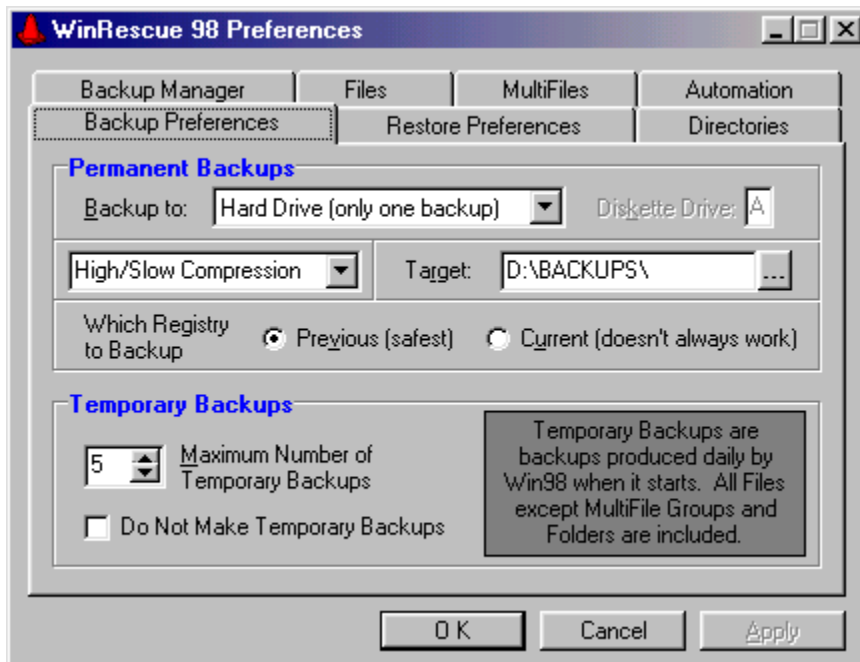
WinRescue 98 Preferences

Backup Manager
Files
MultiFiles
Automation
Backup Preferences
Restore Preferences
Directories

Permanent Backups
Backup to: Hard Drive (only one backup)
Diskette Drive: A
High/Slow Compression
Target: D:\BACKUPS\
...
Which Registry to Backup
Previous (safest)
Current (doesn't always work)

Temporary Backups
5
Maximum Number of Temporary Backups
Do Not Make Temporary Backups
Temporary Backups are backups produced daily by Win98 when it starts. All Files except MultiFile Groups and Folders are included.

OK
Cancel
Apply